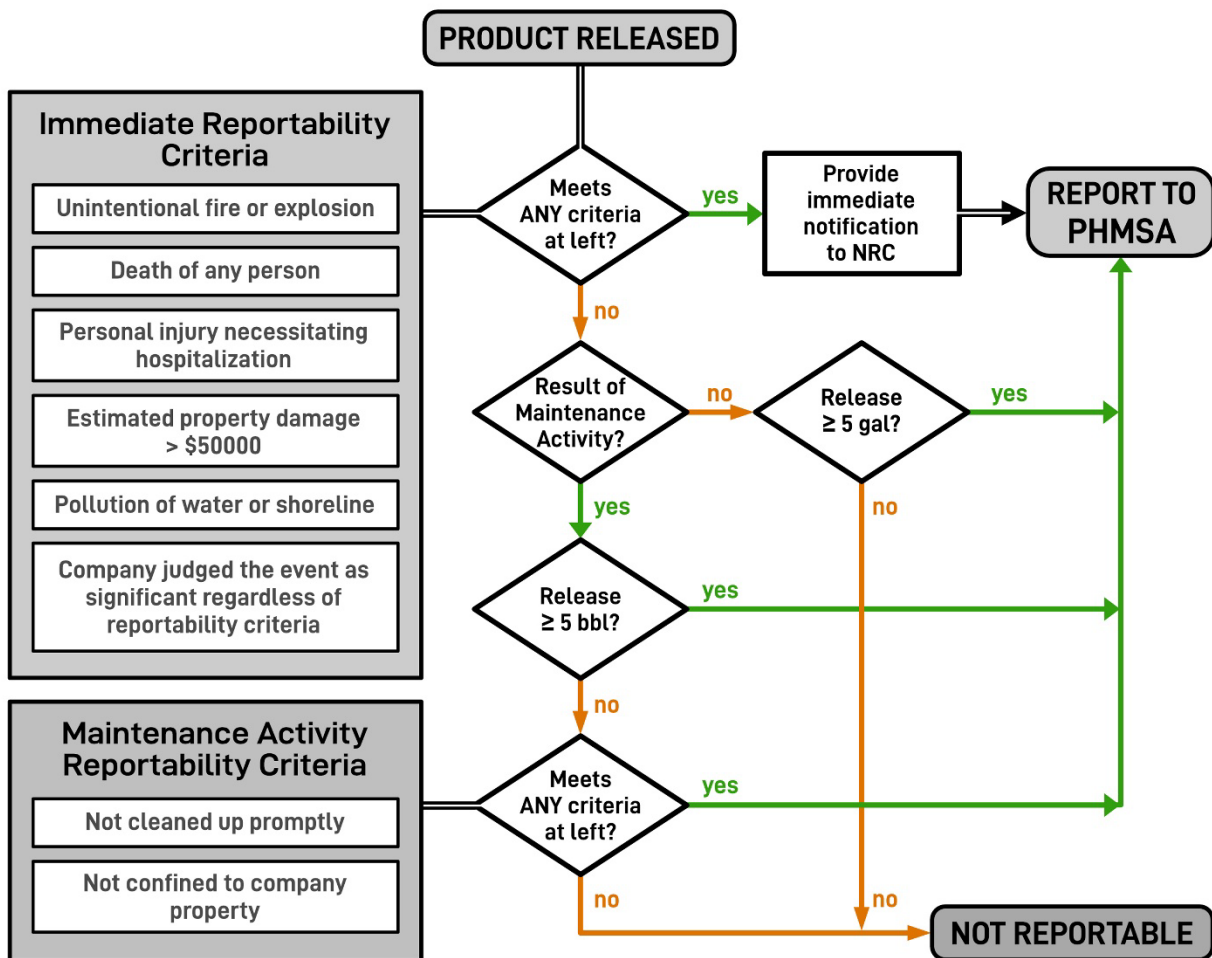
PRODUCT RELEASED

Immediate Reportability Criteria

Unintentional fire or explosion

Death of any person

Personal injury necessitating hospitalization

Estimated property damage > $50000

Pollution of water or shoreline

Company judged the event as significant regardless of reportability criteria

Meets ANY criteria at left?

yes

Provide immediate notification to NRC

REPORT TO PHMSA

no

Result of Maintenance Activity?

no

Release ≥ 5 gal?

yes

yes

no

Release ≥ 5 bbl?

yes

no

Maintenance Activity Reportability Criteria

Not cleaned up promptly

Not confined to company property

Meets ANY criteria at left?

yes

no

no

NOT REPORTABLE